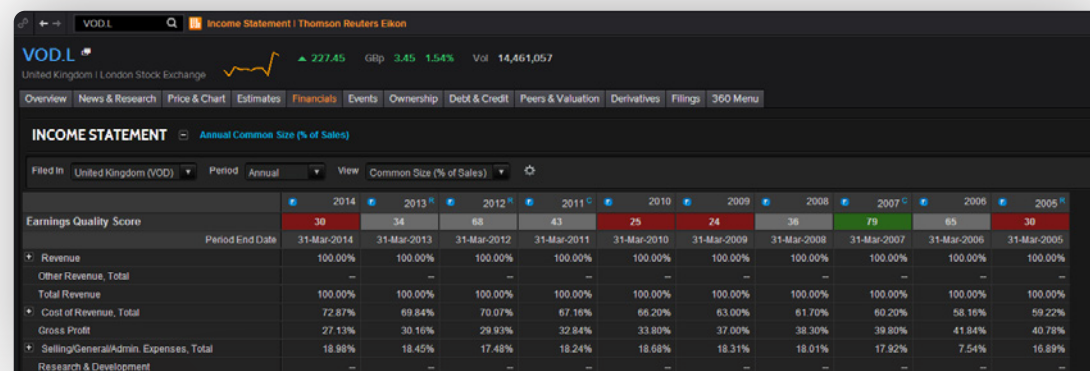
VOD.L | Income Statement | Thomson Reuters Eikon

VOD.L
United Kingdom | London Stock Exchange

▲ 227.45 GBp 3.45 1.54% Vol 14,461,057

Overview | News & Research | Price & Chart | Estimates | Financials | Events | Ownership | Debt & Credit | Peers & Valuation | Derivatives | Filings | 360 Menu

INCOME STATEMENT Annual Common Size (% of Sales)

Filed In United Kingdom (VOD) Period Annual View Common Size (% of Sales)

| | 2014 | 2013 R | 2012 R | 2011 C | 2010 | 2009 | 2008 | 2007 C | 2006 | 2005 R |
|---|---|---|---|---|---|---|---|---|---|---|
| Earnings Quality Score | 30 | 34 | 68 | 43 | 25 | 24 | 36 | 79 | 65 | 30 |
| Period End Date | 31-Mar-2014 | 31-Mar-2013 | 31-Mar-2012 | 31-Mar-2011 | 31-Mar-2010 | 31-Mar-2009 | 31-Mar-2008 | 31-Mar-2007 | 31-Mar-2006 | 31-Mar-2005 |
| Revenue | 100.00% | 100.00% | 100.00% | 100.00% | 100.00% | 100.00% | 100.00% | 100.00% | 100.00% | 100.00% |
| Other Revenue, Total | -- | -- | -- | -- | -- | -- | -- | -- | -- | -- |
| Total Revenue | 100.00% | 100.00% | 100.00% | 100.00% | 100.00% | 100.00% | 100.00% | 100.00% | 100.00% | 100.00% |
| Cost of Revenue, Total | 72.87% | 69.84% | 70.07% | 67.16% | 66.20% | 63.00% | 61.70% | 60.20% | 58.16% | 59.22% |
| Gross Profit | 27.13% | 30.16% | 29.93% | 32.84% | 33.80% | 37.00% | 38.30% | 39.80% | 41.84% | 40.78% |
| Selling/General/Admin. Expenses, Total | 18.98% | 18.45% | 17.48% | 18.24% | 18.68% | 18.31% | 18.01% | 17.92% | 7.54% | 16.89% |
| Research & Development | -- | -- | -- | -- | -- | -- | -- | -- | -- | -- |